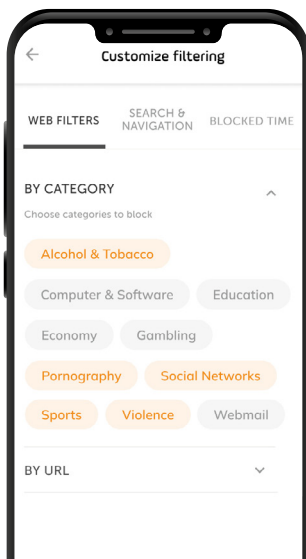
Customize filtering

WEB FILTERS
SEARCH & NAVIGATION
BLOCKED TIME

BY CATEGORY
Choose categories to block

Alcohol & Tobacco
Computer & Software
Education
Economy
Gambling
Pornography
Social Networks
Sports
Violence
Webmail

BY URL